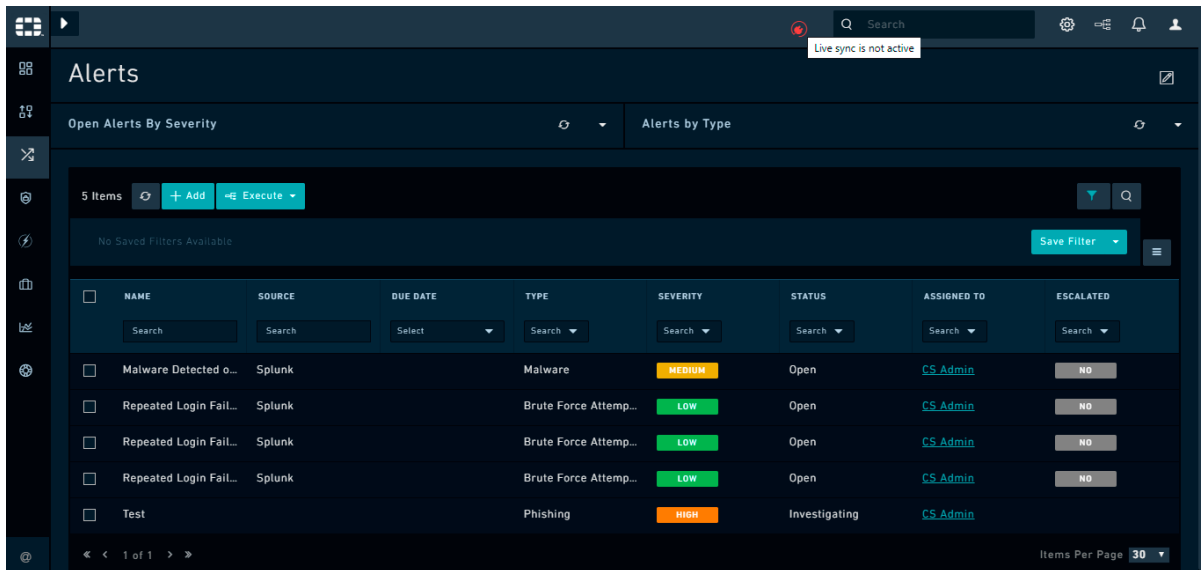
Search

Live sync is not active

Alerts

Open Alerts By Severity

Alerts by Type

5 Items + Add Execute

No Saved Filters Available

Save Filter

| NAME | SOURCE | DUE DATE | TYPE | SEVERITY | STATUS | ASSIGNED TO | ESCALATED |
|---|---|---|---|---|---|---|---|
| Search | Search | Select | Search | Search | Search | Search | Search |
| Malware Detected o... | Splunk | | Malware | MEDIUM | Open | CS Admin | NO |
| Repeated Login Fail... | Splunk | | Brute Force Attemp... | LOW | Open | CS Admin | NO |
| Repeated Login Fail... | Splunk | | Brute Force Attemp... | LOW | Open | CS Admin | NO |
| Repeated Login Fail... | Splunk | | Brute Force Attemp... | LOW | Open | CS Admin | NO |
| Test | | | Phishing | HIGH | Investigating | CS Admin | |

1 of 1

Items Per Page 30